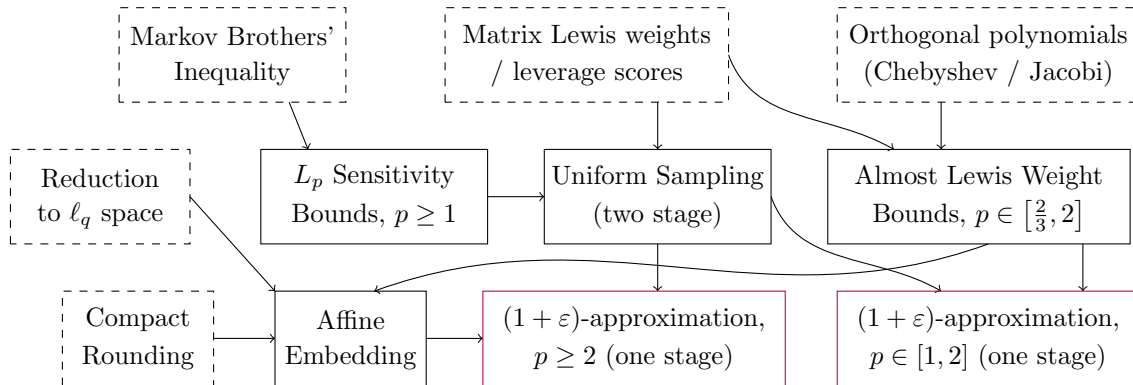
Markov Brothers' Inequality

Matrix Lewis weights / leverage scores

Orthogonal polynomials (Chebyshev / Jacobi)

Reduction to $\ell_q$ space

$L_p$ Sensitivity Bounds, $p \geq 1$

Uniform Sampling (two stage)

Almost Lewis Weight Bounds, $p \in \left[\frac{2}{3}, 2\right]$

Compact Rounding

Affine Embedding

$(1+\varepsilon)$-approximation, $p \geq 2$ (one stage)

$(1+\varepsilon)$-approximation, $p \in [1,2]$ (one stage)